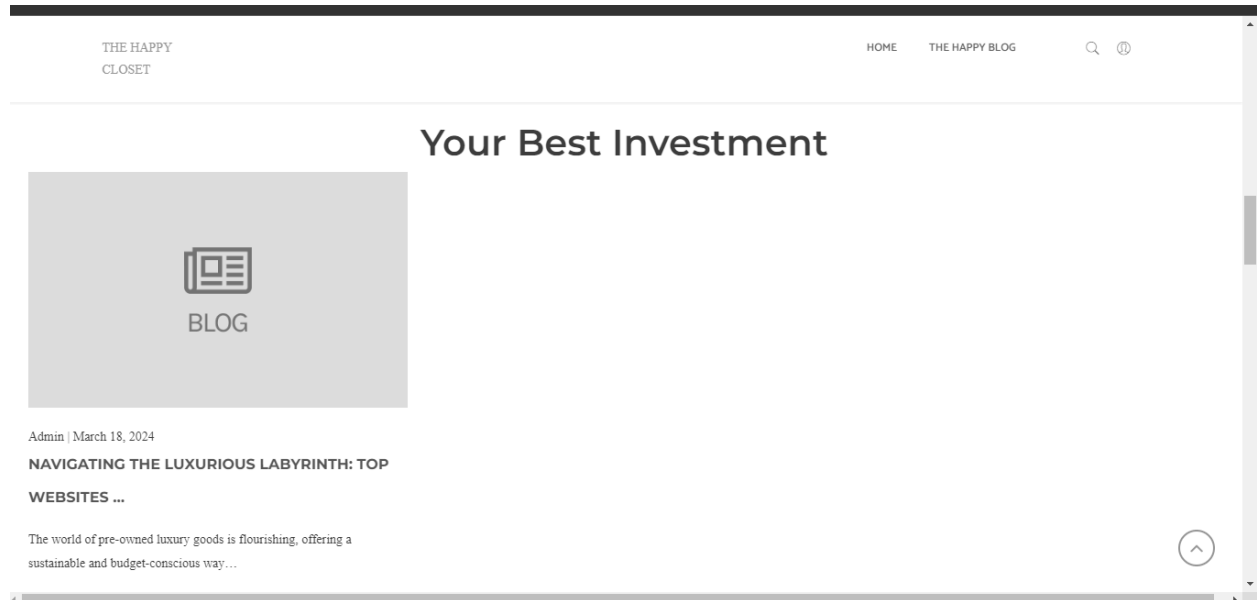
THE HAPPY CLOSET

HOME THE HAPPY BLOG

Your Best Investment

BLOG

Admin | March 18, 2024

NAVIGATING THE LUXURIOUS LABYRINTH: TOP WEBSITES ...

The world of pre-owned luxury goods is flourishing, offering a sustainable and budget-conscious way…